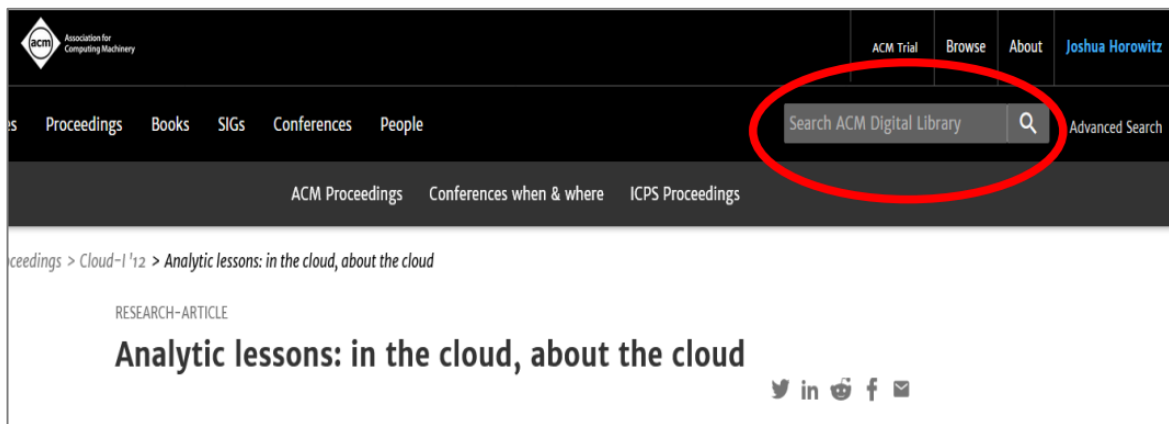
acm Association for Computing Machinery

ACM Trial Browse About Joshua Horowitz

es Proceedings Books SIGs Conferences People

Search ACM Digital Library

Advanced Search

ACM Proceedings Conferences when & where ICPS Proceedings

ceedings > Cloud-I '12 > Analytic lessons: in the cloud, about the cloud

RESEARCH-ARTICLE

Analytic lessons: in the cloud, about the cloud